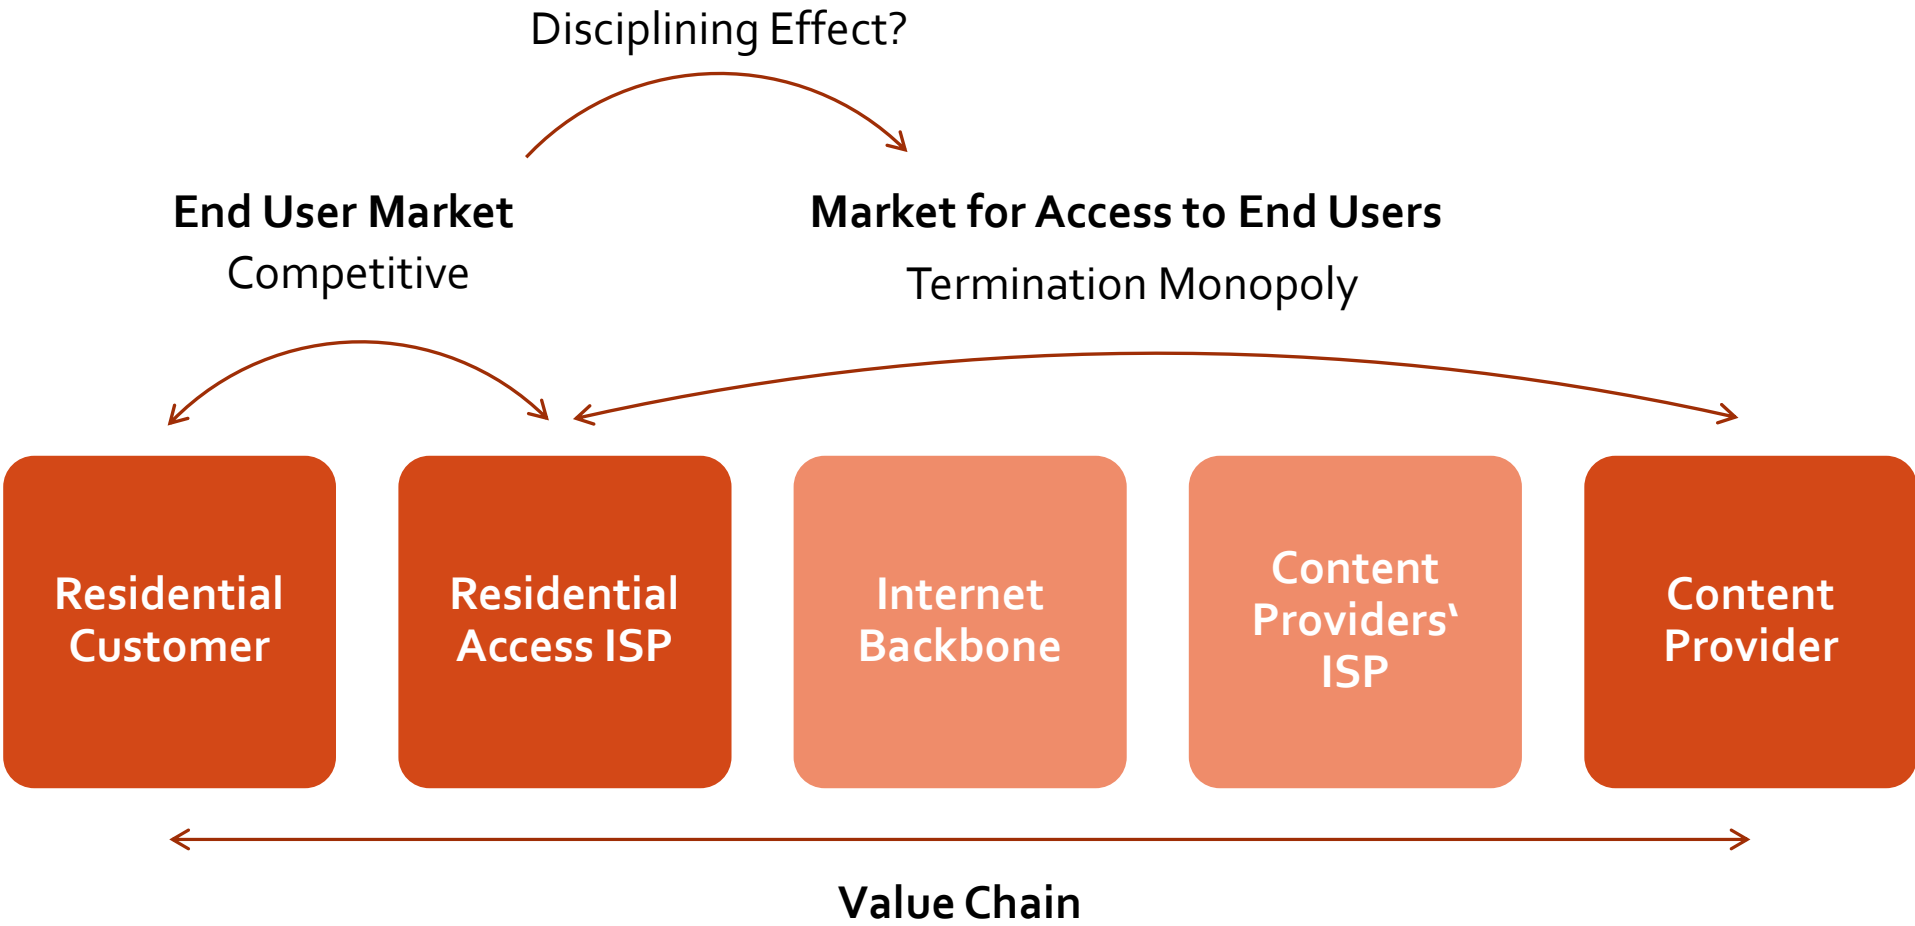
Disciplining Effect?

End User Market
Competitive

Market for Access to End Users
Termination Monopoly

Residential Customer

Residential Access ISP

Internet Backbone

Content Providers�much ISP

Content Provider

Value Chain